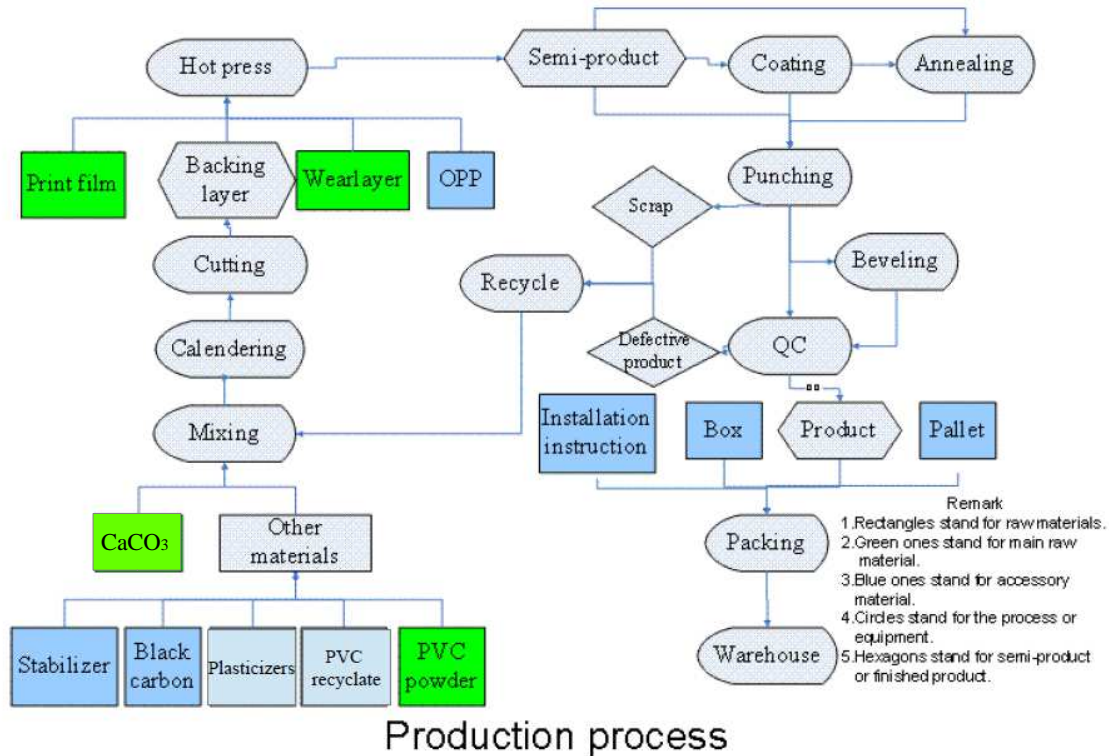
Hot press

Semi-product

Coating

Annealing

Print film

Backing layer

Wearlayer

OPP

Punching

Scrap

Cutting

Beveling

Recycle

Calendering

Defective product

QC

Mixing

Installation instruction

Box

Product

Pallet

$CaCO_3$

Other materials

Packing

Stabilizer

Black carbon

Plasticizers

PVC recyclate

PVC powder

Warehouse

Remark
1.Rectangles stand for raw materials.
2.Green ones stand for main raw material.
3.Blue ones stand for accessory material.
4.Circles stand for the process or equipment.
5.Hexagons stand for semi-product or finished product.

Production process